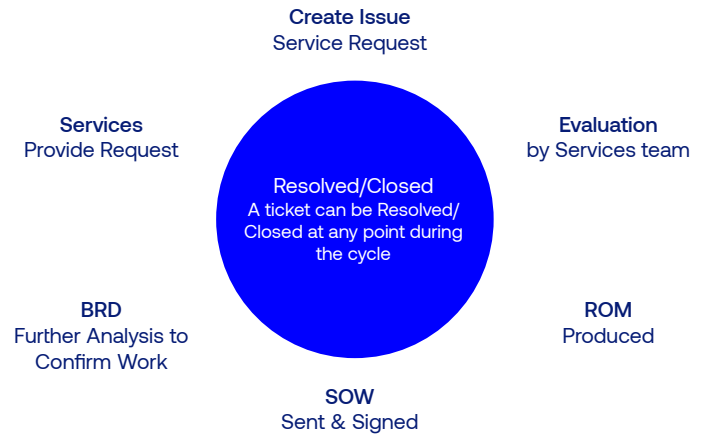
Create Issue
Service Request

Evaluation
by Services team

ROM
Produced

SOW
Sent & Signed

BRD
Further Analysis to Confirm Work

Services
Provide Request

Resolved/Closed
A ticket can be Resolved/ Closed at any point during the cycle